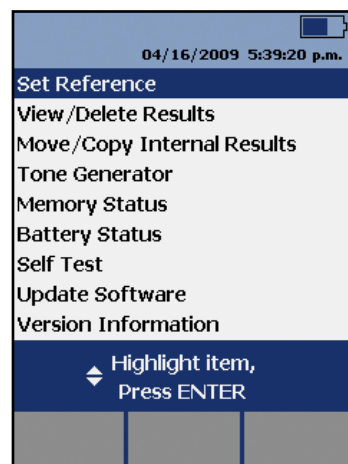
04/16/2009 5:39:20 p.m.

Set Reference
View/Delete Results
Move/Copy Internal Results
Tone Generator
Memory Status
Battery Status
Self Test
Update Software
Version Information

Highlight item, Press ENTER